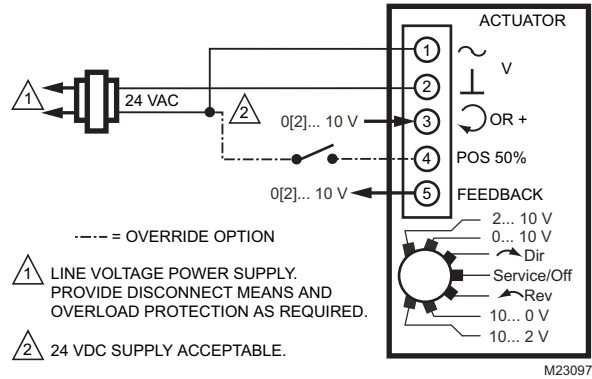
ACTUATOR

1 ~ V
2 ⊥
3 OR +
4 POS 50%
5 FEEDBACK

1

24 VAC

2

0[2]... 10 V

0[2]... 10 V

2... 10 V
0... 10 V
Dir
Service/Off
Rev
10... 0 V
10... 2 V

-·-·- = OVERRIDE OPTION

1 LINE VOLTAGE POWER SUPPLY. PROVIDE DISCONNECT MEANS AND OVERLOAD PROTECTION AS REQUIRED.

2 24 VDC SUPPLY ACCEPTABLE.

M23097